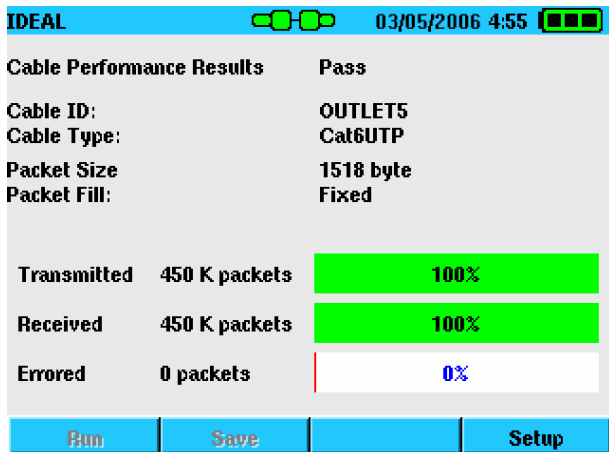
IDEAL 03/05/2006 4:55

Cable Performance Results Pass

Cable ID: OUTLET5
Cable Type: Cat6UTP

Packet Size 1518 byte
Packet Fill: Fixed

| | | |
|---|---|---|
| Transmitted | 450 K packets | 100% |
| Received | 450 K packets | 100% |
| Errored | 0 packets | 0% |

Run | Save | | Setup